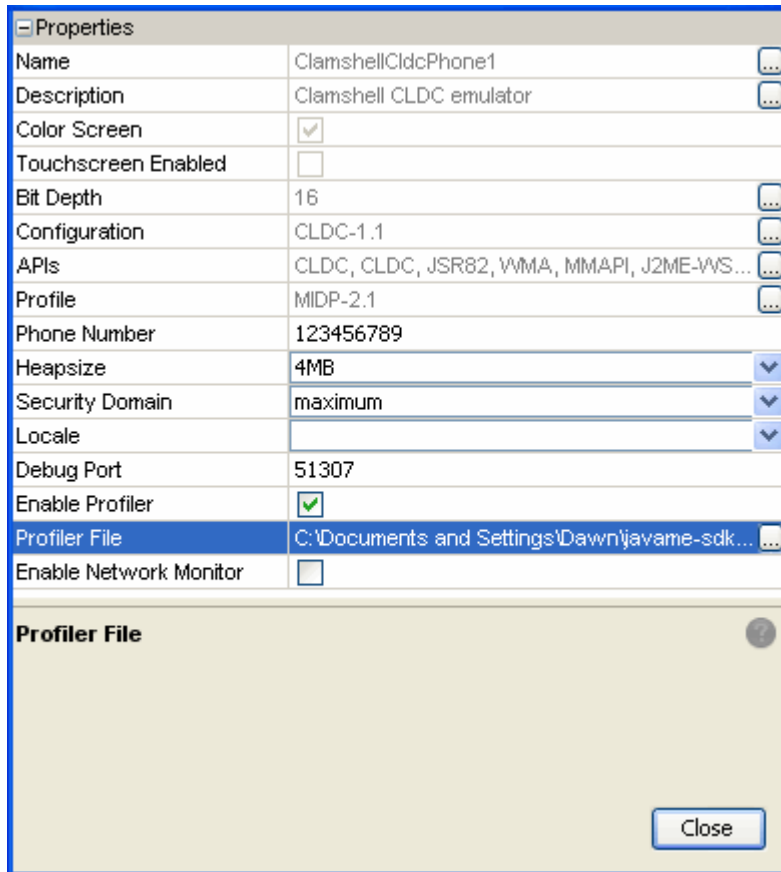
Properties

| | |
|---|---|
| Name | ClamshellCldcPhone1 |
| Description | Clamshell CLDC emulator |
| Color Screen | |
| Touchscreen Enabled | |
| Bit Depth | 16 |
| Configuration | CLDC-1.1 |
| APIs | CLDC, CLDC, JSR82, WMA, MMAPI, J2ME-WS... |
| Profile | MIDP-2.1 |
| Phone Number | 123456789 |
| Heapsize | 4MB |
| Security Domain | maximum |
| Locale | |
| Debug Port | 51307 |
| Enable Profiler | |
| Profiler File | C:\Documents and Settings\Dawn\javame-sdk... |
| Enable Network Monitor | |

Profiler File

Close